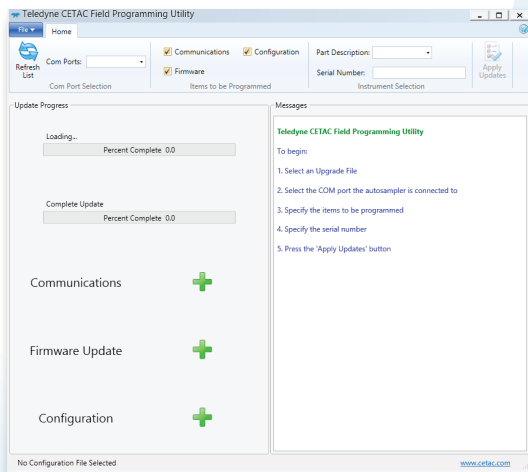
Teledyne CETAC Field Programming Utility

File

Home

Refresh List

Com Ports:

Com Port Selection

Communications

Configuration

Firmware

Items to be Programmed

Part Description:

Serial Number:

Instrument Selection

Apply Updates

Update Progress

Loading...

Percent Complete 0.0

Complete Update

Percent Complete 0.0

Communications

Firmware Update

Configuration

Messages

Teledyne CETAC Field Programming Utility

To begin:

1. Select an Upgrade File

2. Select the COM port the autosampler is connected to

3. Specify the items to be programmed

4. Specify the serial number

5. Press the 'Apply Updates' button

No Configuration File Selected

www.cetac.com